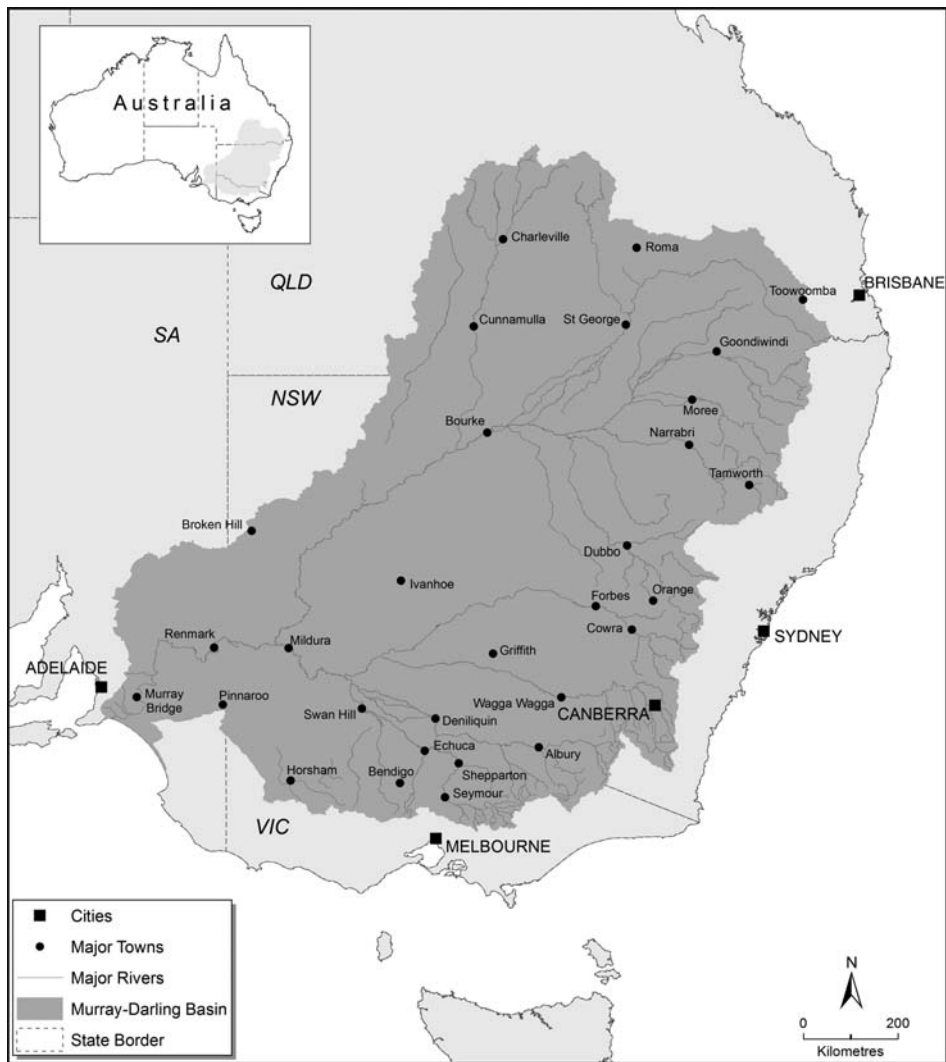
Australia

QLD

SA

NSW

VIC

Charleville
Roma
Toowoomba
BRISBANE
Cunnamulla
St George
Goondiwindi
Moree
Bourke
Narrabri
Tamworth
Broken Hill
Dubbo
Ivanhoe
Orange
Forbes
Cowra
SYDNEY
Renmark
Mildura
Griffith
ADELAIDE
Murray Bridge
Pinnaroo
Wagga Wagga
CANBERRA
Swan Hill
Deniliquin
Echuca
Albury
Shepparton
Horsham
Bendigo
Seymour
MELBOURNE

Cities
Major Towns
Major Rivers
Murray-Darling Basin
State Border

N
0 200
Kilometres